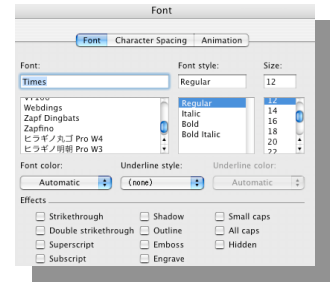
Font

Font | Character Spacing | Animation

Font:
Times
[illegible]
Webdings
Zapf Dingbats
Zapfino
ヒラギノ丸ゴ Pro W4
ヒラギノ明朝 Pro W3

Font style:
Regular
Regular
Italic
Bold
Bold Italic

Size:
12
12
14
16
18
20
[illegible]

Font color:
Automatic

Underline style:
(none)

Underline color:
Automatic

Effects
Strikethrough
Double strikethrough
Superscript
Subscript
Shadow
Outline
Emboss
Engrave
Small caps
All caps
Hidden